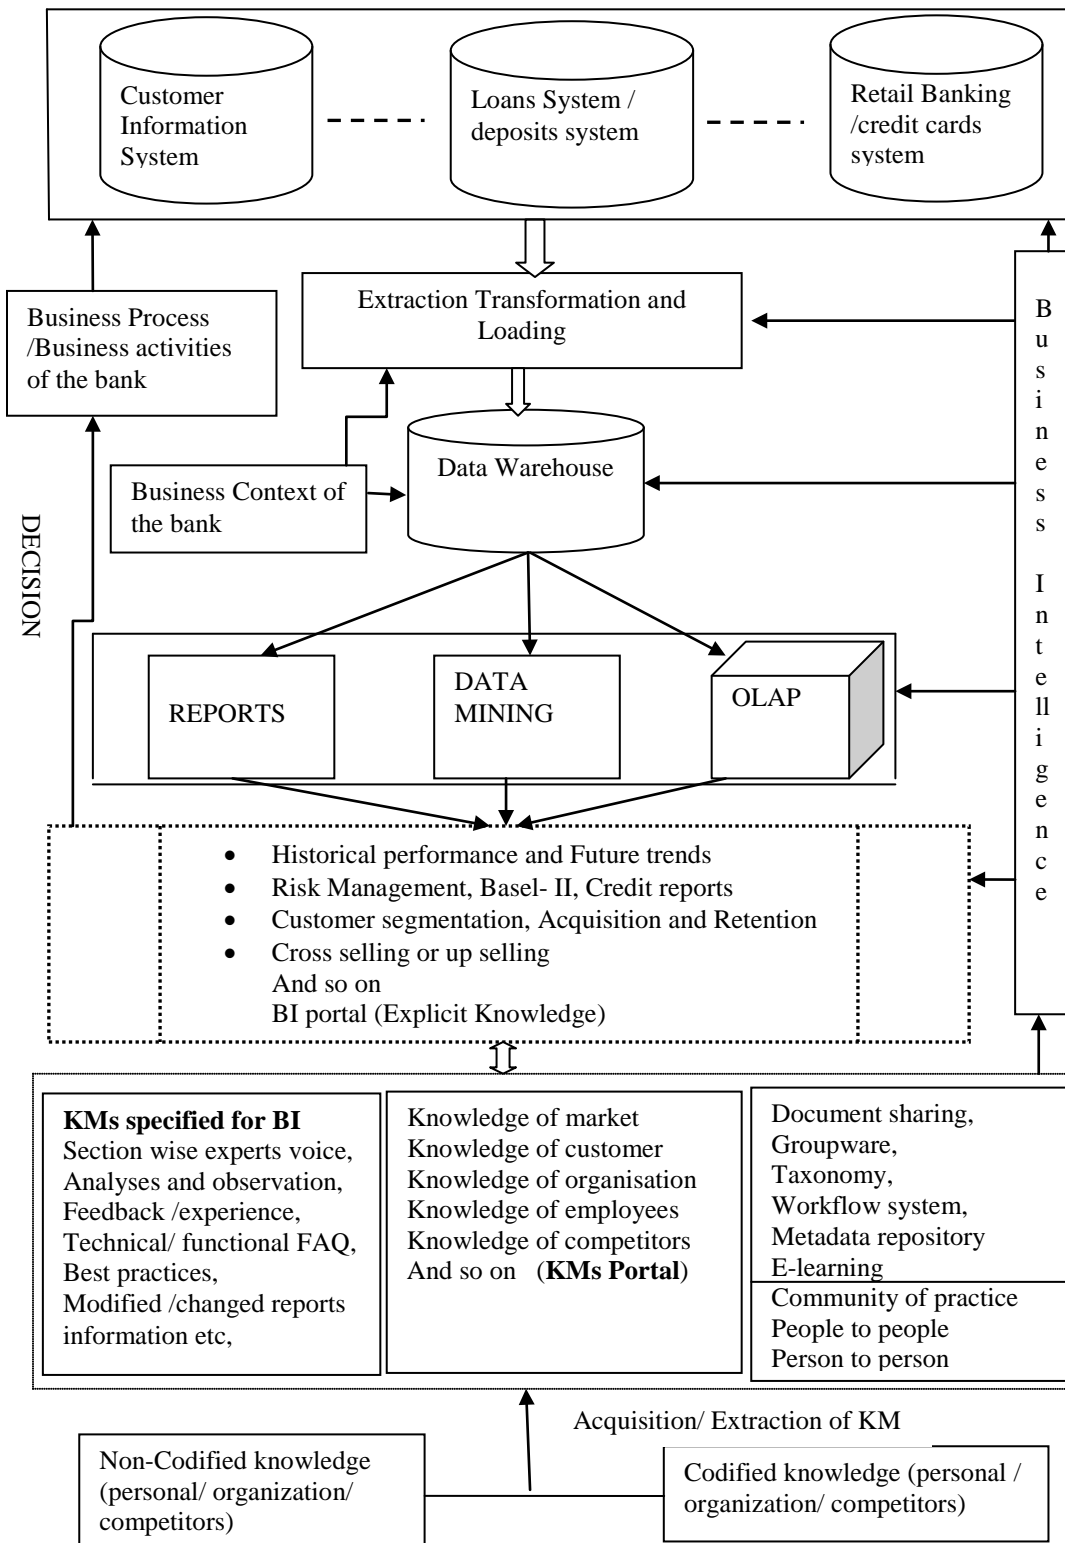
Customer Information System

Loans System / deposits system

Retail Banking /credit cards system

Extraction Transformation and Loading

Business Process /Business activities of the bank

Business Intelligence

Business Context of the bank

Data Warehouse

DECISION

REPORTS

DATA MINING

OLAP

- Historical performance and Future trends
- Risk Management, Basel- II, Credit reports
- Customer segmentation, Acquisition and Retention
- Cross selling or up selling

And so on
BI portal (Explicit Knowledge)

**KMs specified for BI**
Section wise experts voice,
Analyses and observation,
Feedback /experience,
Technical/ functional FAQ,
Best practices,
Modified /changed reports information etc,

Knowledge of market
Knowledge of customer
Knowledge of organisation
Knowledge of employees
Knowledge of competitors
And so on (**KMs Portal**)

Document sharing,
Groupware,
Taxonomy,
Workflow system,
Metadata repository
E-learning

Community of practice
People to people
Person to person

Acquisition/ Extraction of KM

Non-Codified knowledge (personal/ organization/ competitors)

Codified knowledge (personal / organization/ competitors)